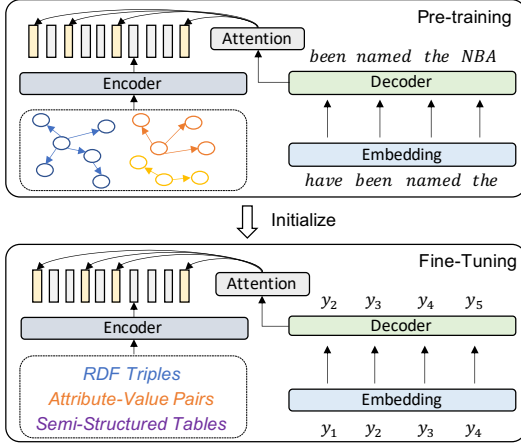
Pre-training

Attention

been named the NBA

Encoder

Decoder

Embedding

have been named the

Initialize

Fine-Tuning

Attention

$y_2$ $y_3$ $y_4$ $y_5$

Encoder

Decoder

RDF Triples

Attribute-Value Pairs

Semi-Structured Tables

Embedding

$y_1$ $y_2$ $y_3$ $y_4$